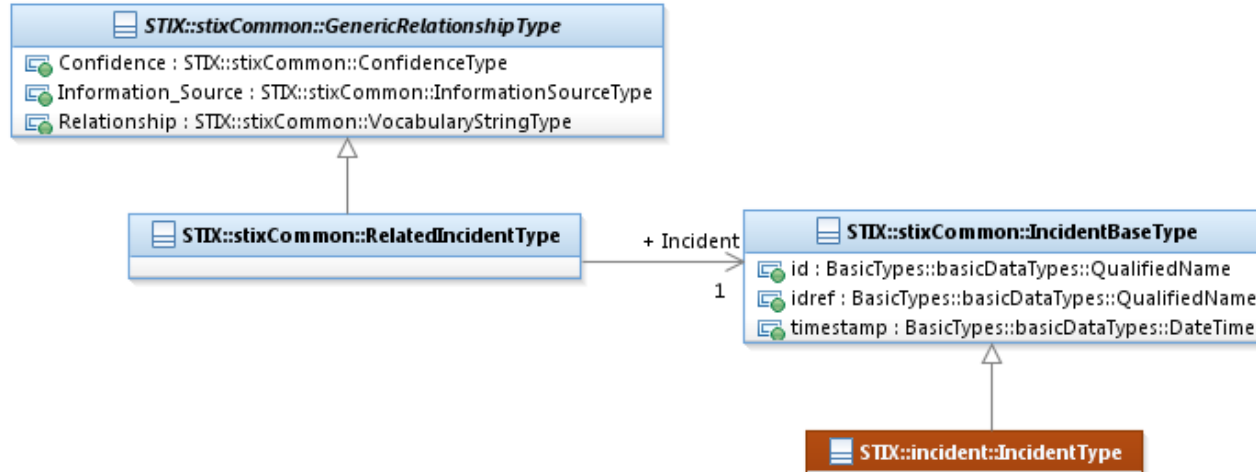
STIX::stixCommon::GenericRelationshipType

Confidence : STIX::stixCommon::ConfidenceType

Information_Source : STIX::stixCommon::InformationSourceType

Relationship : STIX::stixCommon::VocabularyStringType

STIX::stixCommon::RelatedIncidentType

+ Incident

1

STIX::stixCommon::IncidentBaseType

id : BasicTypes::basicDataTypes::QualifiedName

idref : BasicTypes::basicDataTypes::QualifiedName

timestamp : BasicTypes::basicDataTypes::DateTime

STIX::incident::IncidentType